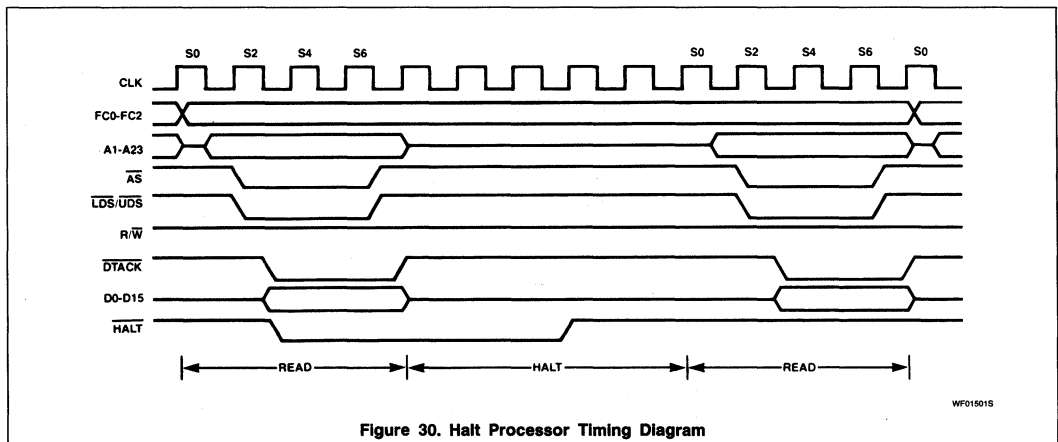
S0 S2 S4 S6 S0 S2 S4 S6 S0

CLK

FC0-FC2

A1-A23

$\overline{AS}$

$\overline{LDS}/\overline{UDS}$

$R/\overline{W}$

$\overline{DTACK}$

D0-D15

$\overline{HALT}$

READ

HALT

READ

WF01501S

Figure 30. Halt Processor Timing Diagram